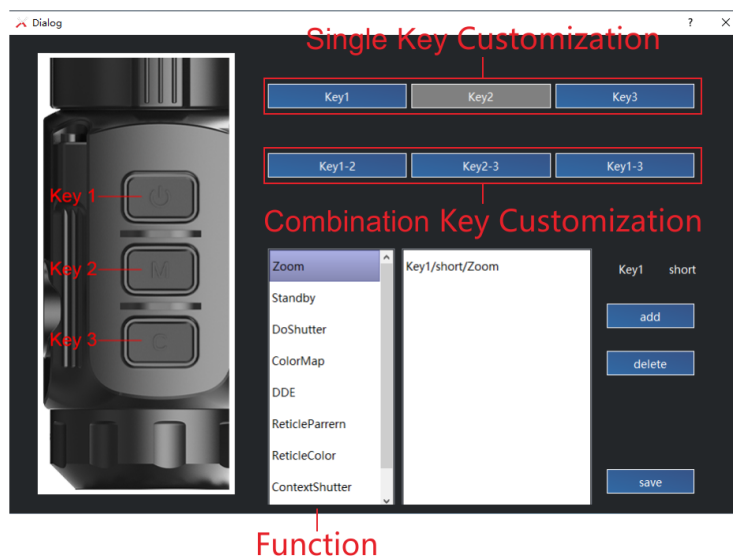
Dialog ? ✕

Single Key Customization

Key1 Key2 Key3

Key1-2 Key2-3 Key1-3

Combination Key Customization

Key 1

Key 2

Key 3

M

C

Zoom
Standby
DoShutter
ColorMap
DDE
ReticleParrern
ReticleColor
ContextShutter

Key1/short/Zoom

Key1 short

add

delete

save

Function